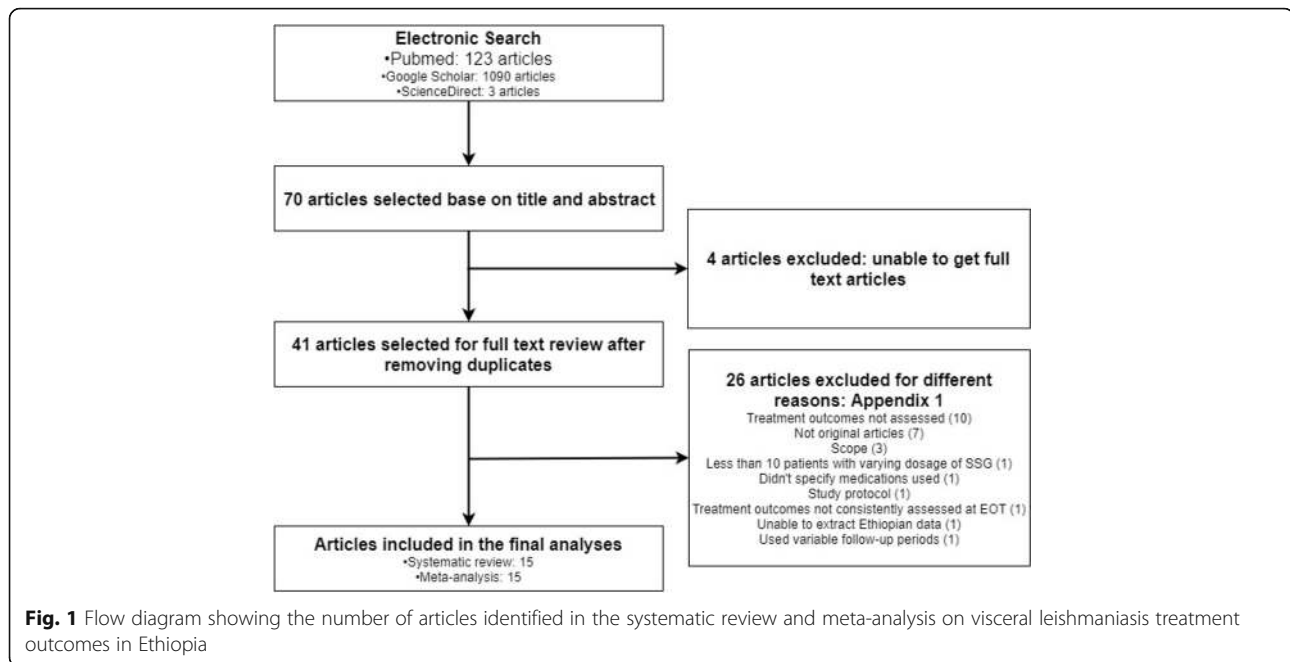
Electronic Search
•Pubmed: 123 articles
•Google Scholar: 1090 articles
•ScienceDirect: 3 articles

70 articles selected base on title and abstract

4 articles excluded: unable to get full text articles

41 articles selected for full text review after removing duplicates

26 articles excluded for different reasons: Appendix 1
Treatment outcomes not assessed (10)
Not original articles (7)
Scope (3)
Less than 10 patients with varying dosage of SSG (1)
Didn't specify medications used (1)
Study protocol (1)
Treatment outcomes not consistently assessed at EOT (1)
Unable to extract Ethiopian data (1)
Used variable follow-up periods (1)

Articles included in the final analyses
•Systematic review: 15
•Meta-analysis: 15

Fig. 1 Flow diagram showing the number of articles identified in the systematic review and meta-analysis on visceral leishmaniasis treatment outcomes in Ethiopia